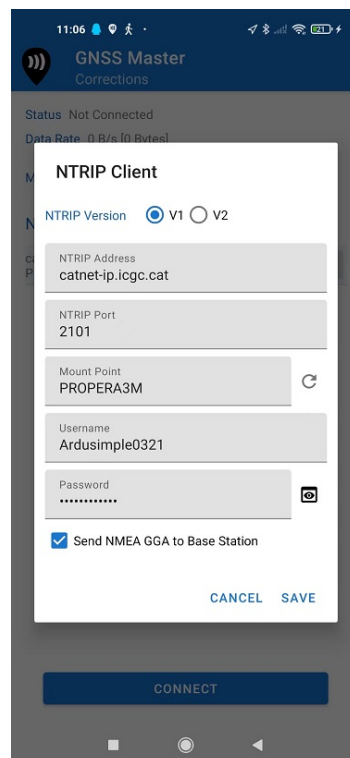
11:06

GNSS Master
Corrections

Status Not Connected
Data Rate 0 B/s [0 Bytes]

M

N

NTRIP Client

NTRIP Version V1 V2

NTRIP Address
catnet-ip.icgc.cat

NTRIP Port
2101

Mount Point
PROPERA3M

Username
Ardusimple0321

Password
••••••••••••

Send NMEA GGA to Base Station

CANCEL SAVE

CONNECT